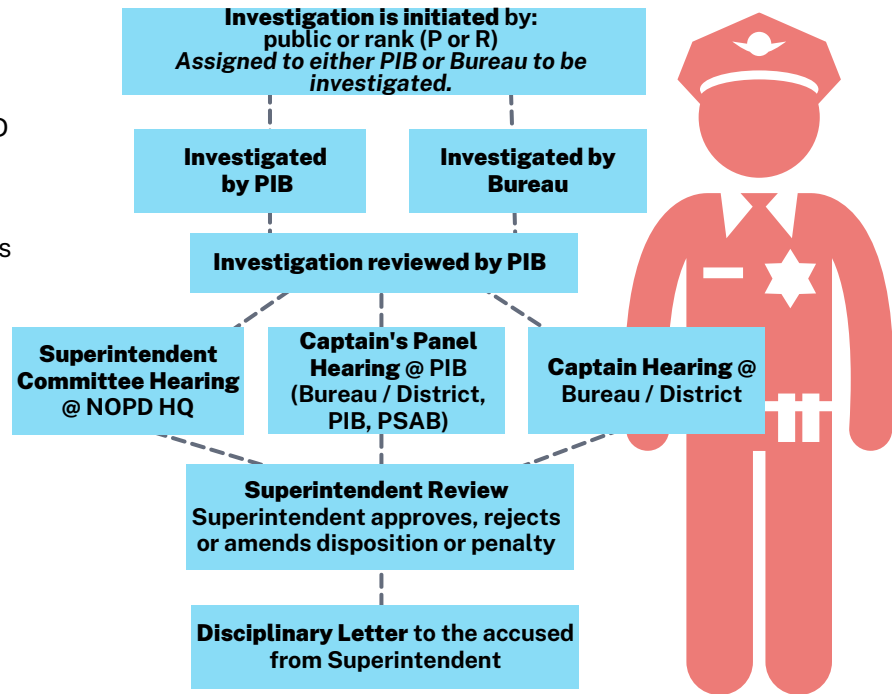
Investigation is initiated by:
public or rank (P or R)
*Assigned to either PIB or Bureau to be investigated.*

Investigated by PIB

Investigated by Bureau

Investigation reviewed by PIB

Superintendent Committee Hearing @ NOPD HQ

Captain's Panel Hearing @ PIB (Bureau / District, PIB, PSAB)

Captain Hearing @ Bureau / District

Superintendent Review
Superintendent approves, rejects or amends disposition or penalty

Disciplinary Letter to the accused from Superintendent